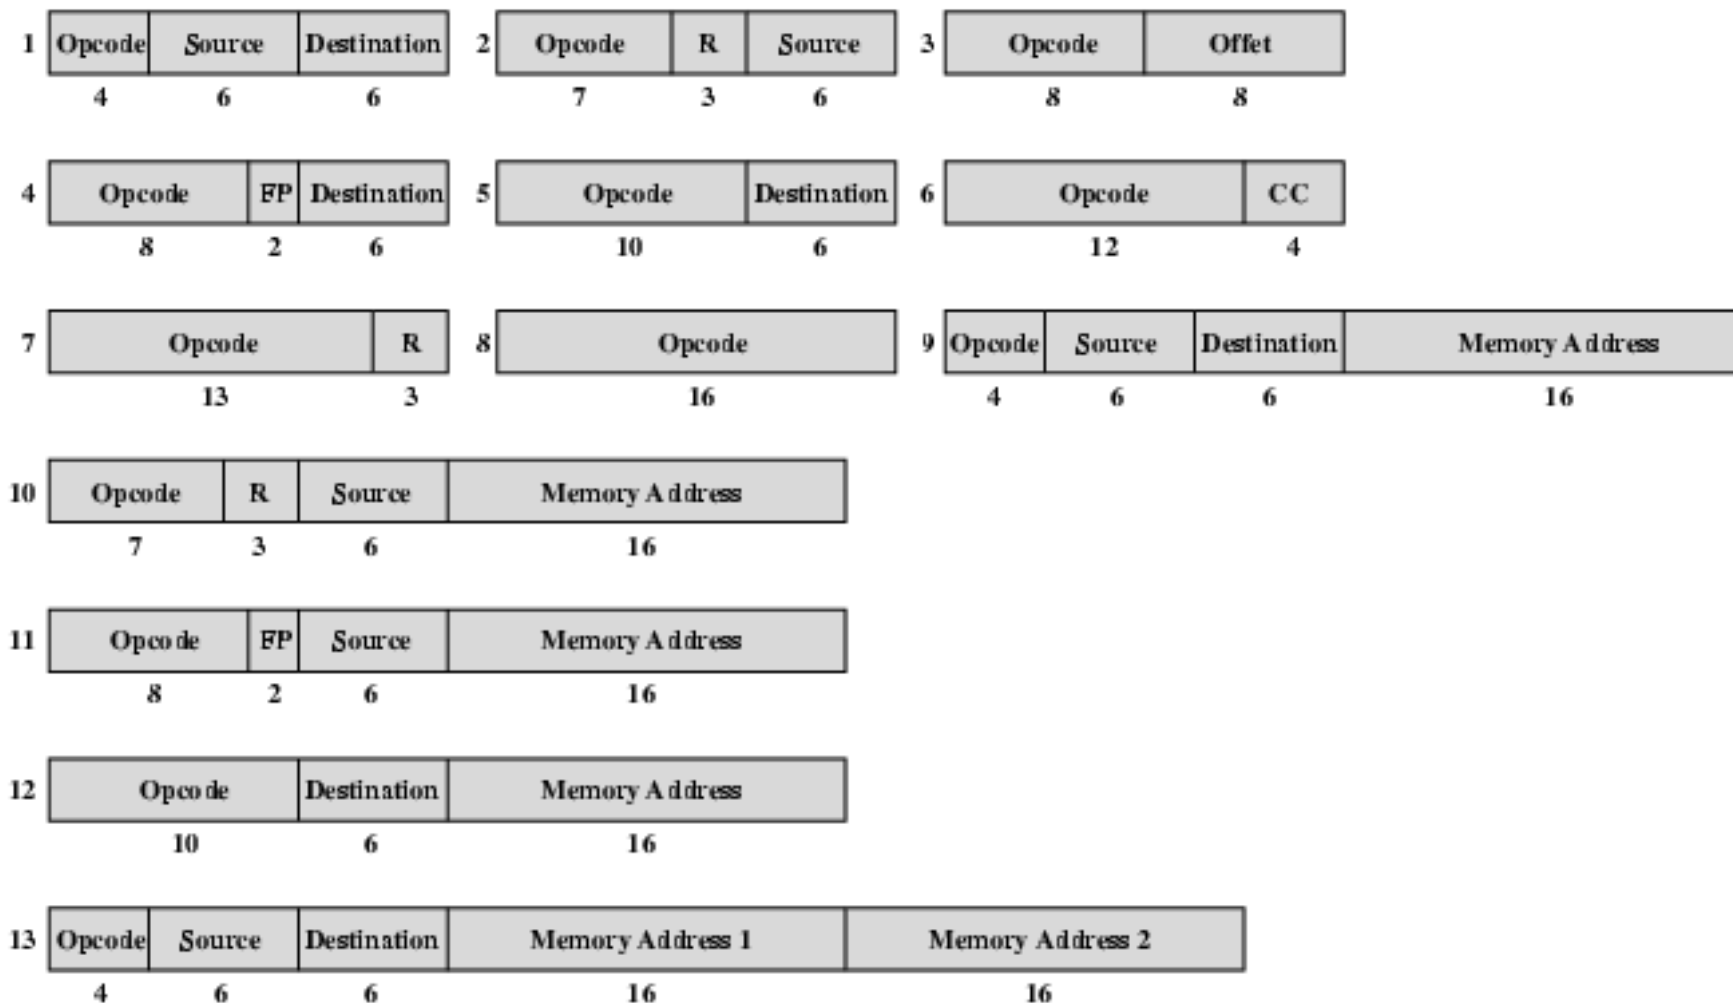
1
| Opcode | Source | Destination |
|---|---|---|
| 4 | 6 | 6 |

2
| Opcode | R | Source |
|---|---|---|
| 7 | 3 | 6 |

3
| Opcode | Offet |
|---|---|
| 8 | 8 |

4
| Opcode | FP | Destination |
|---|---|---|
| 8 | 2 | 6 |

5
| Opcode | Destination |
|---|---|
| 10 | 6 |

6
| Opcode | CC |
|---|---|
| 12 | 4 |

7
| Opcode | R |
|---|---|
| 13 | 3 |

8
| Opcode |
|---|
| 16 |

9
| Opcode | Source | Destination | Memory Address |
|---|---|---|---|
| 4 | 6 | 6 | 16 |

10
| Opcode | R | Source | Memory Address |
|---|---|---|---|
| 7 | 3 | 6 | 16 |

11
| Opcode | FP | Source | Memory Address |
|---|---|---|---|
| 8 | 2 | 6 | 16 |

12
| Opcode | Destination | Memory Address |
|---|---|---|
| 10 | 6 | 16 |

13
| Opcode | Source | Destination | Memory Address 1 | Memory Address 2 |
|---|---|---|---|---|
| 4 | 6 | 6 | 16 | 16 |